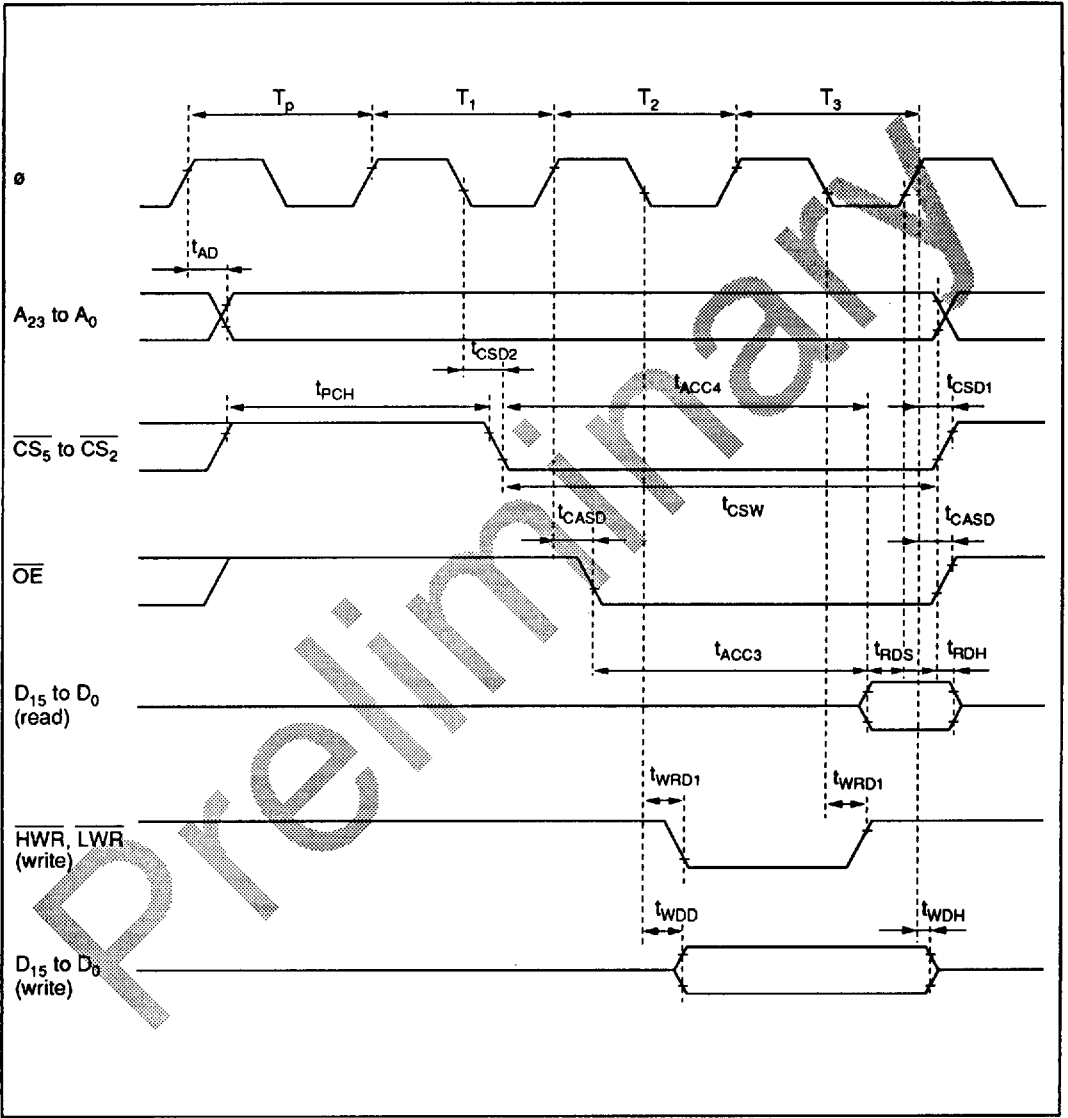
$T_p$ $T_1$ $T_2$ $T_3$

ø

$t_{AD}$

$A_{23}$ to $A_0$

$t_{CSD2}$

$t_{PCH}$

$t_{ACC4}$

$t_{CSD1}$

$\overline{CS_5}$ to $\overline{CS_2}$

$t_{CSW}$

$t_{CASD}$

$t_{CASD}$

$\overline{OE}$

$t_{ACC3}$

$t_{RDS}$

$t_{RDH}$

$D_{15}$ to $D_0$ (read)

$t_{WRD1}$

$t_{WRD1}$

$\overline{HWR}$, $\overline{LWR}$ (write)

$t_{WDD}$

$t_{WDH}$

$D_{15}$ to $D_0$ (write)

Preliminary